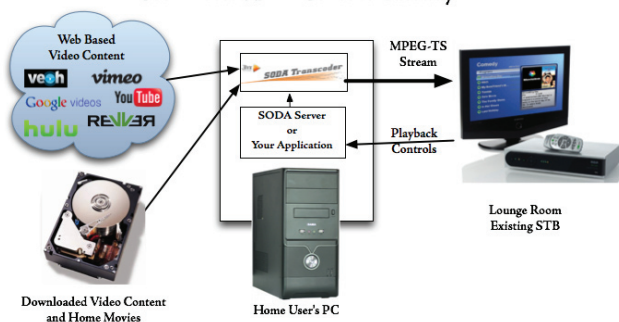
Web Based Video Content

veoh vimeo Google videos YouTube hulu REVVER

SODA Transcoder

SODA Server or Your Application

MPEG-TS Stream

Playback Controls

Comedy

Lounge Room Existing STB

Downloaded Video Content and Home Movies

Home User's PC